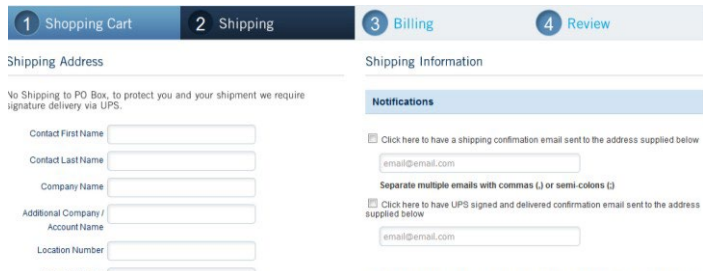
1 Shopping Cart
2 Shipping
3 Billing
4 Review

Shipping Address

No Shipping to PO Box, to protect you and your shipment we require signature delivery via UPS.

Contact First Name
Contact Last Name
Company Name
Additional Company / Account Name
Location Number

Shipping Information

Notifications

Click here to have a shipping confirmation email sent to the address supplied below
email@email.com
Separate multiple emails with commas (,) or semi-colons (;)
Click here to have UPS signed and delivered confirmation email sent to the address supplied below
email@email.com